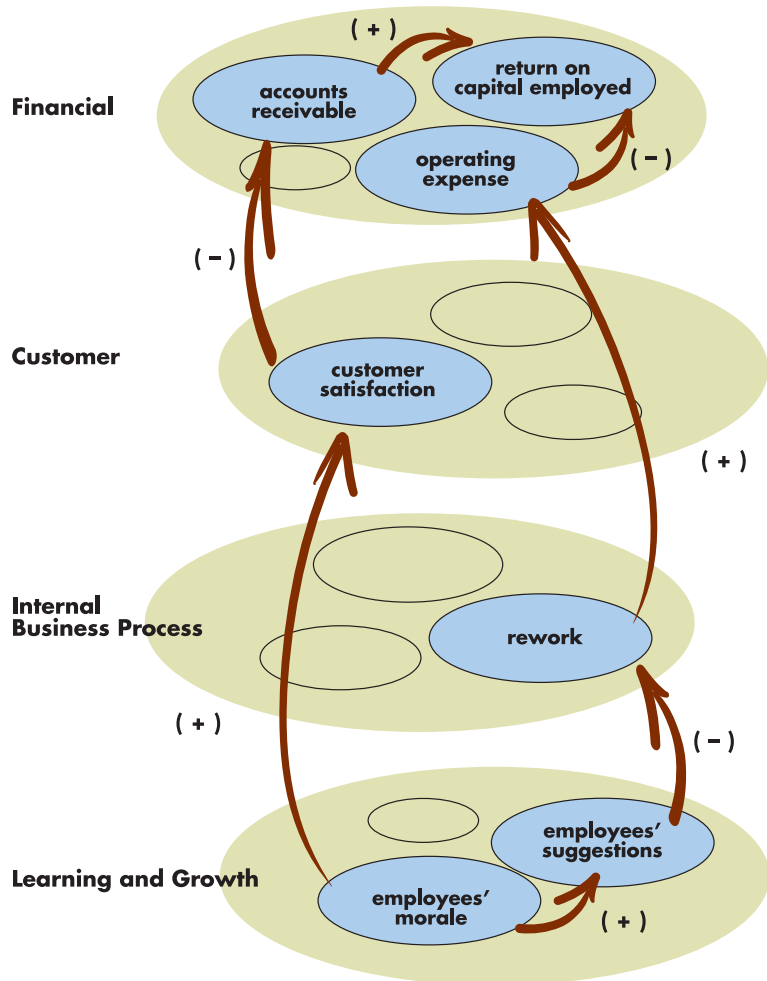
( + )

Financial

accounts receivable

return on capital employed

operating expense

( – )

( – )

Customer

customer satisfaction

( + )

Internal Business Process

rework

( + )

( – )

employees' suggestions

Learning and Growth

employees' morale

( + )